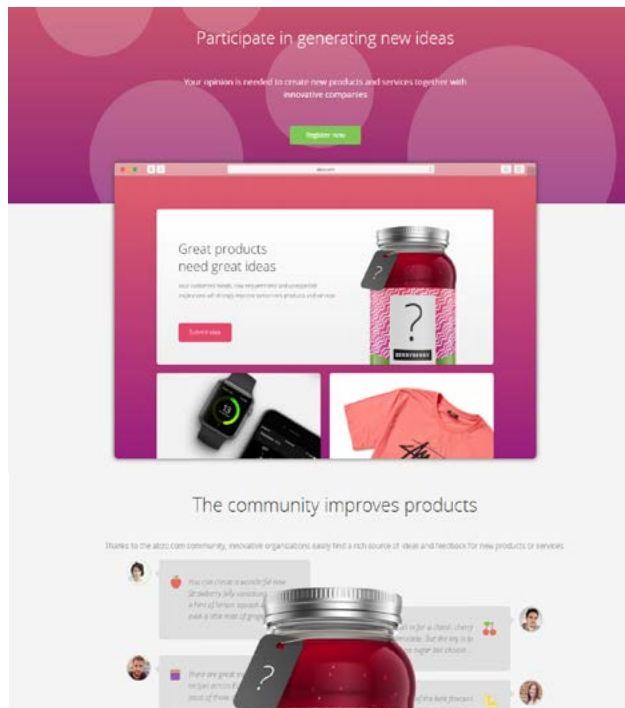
Participate in generating new ideas

Your opinion is needed to create new products and services together with innovative companies

Register now

atizo.com

Great products need great ideas

Submit idea

?

?

The community improves products

Thanks to the atizo.com community, innovative organizations easily find a rich source of ideas and feedback for new products or services

You can create a wonderful new Strawberry jelly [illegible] a hint of lemon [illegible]

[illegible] for a classic cherry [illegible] But the key is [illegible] sugar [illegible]

There are great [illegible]

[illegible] the best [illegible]

?